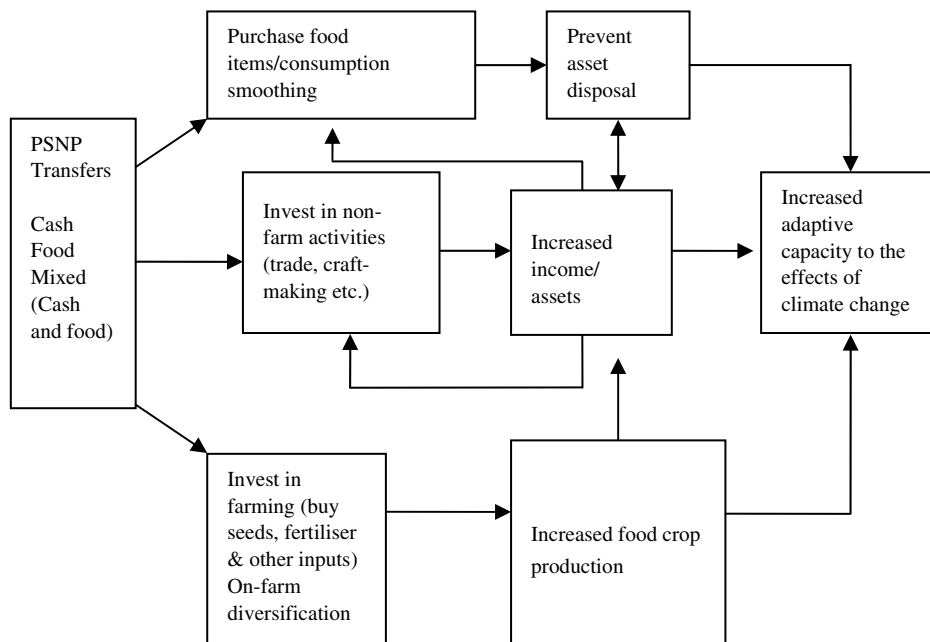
PSNP Transfers

Cash
Food
Mixed (Cash and food)

Purchase food items/consumption smoothing

Prevent asset disposal

Invest in non-farm activities (trade, craft-making etc.)

Increased income/ assets

Increased adaptive capacity to the effects of climate change

Invest in farming (buy seeds, fertiliser & other inputs) On-farm diversification

Increased food crop production